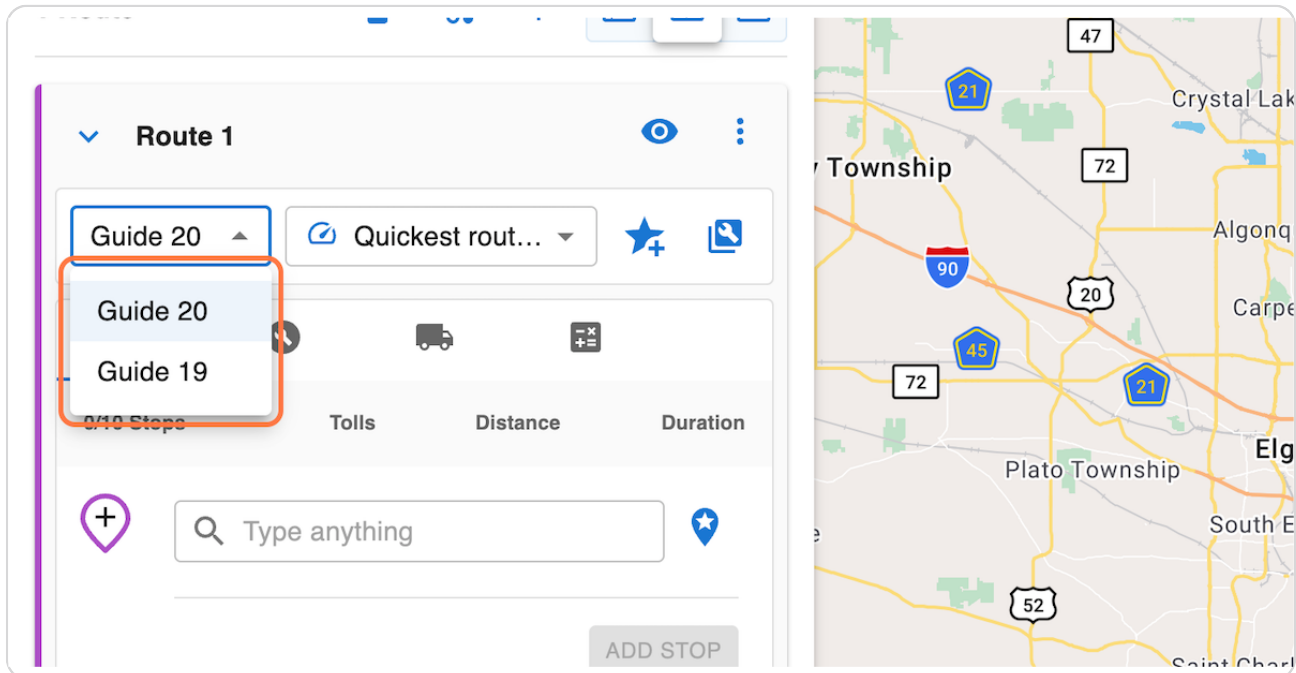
Route 1

Guide 20

Quickest rout...

Guide 20

Guide 19

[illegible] Stops

Tolls

Distance

Duration

Type anything

ADD STOP

47

21

Crystal Lak

Township

72

Algonq

90

20

Carpe

45

72

21

Elg

Plato Township

South E

52

Saint Charl